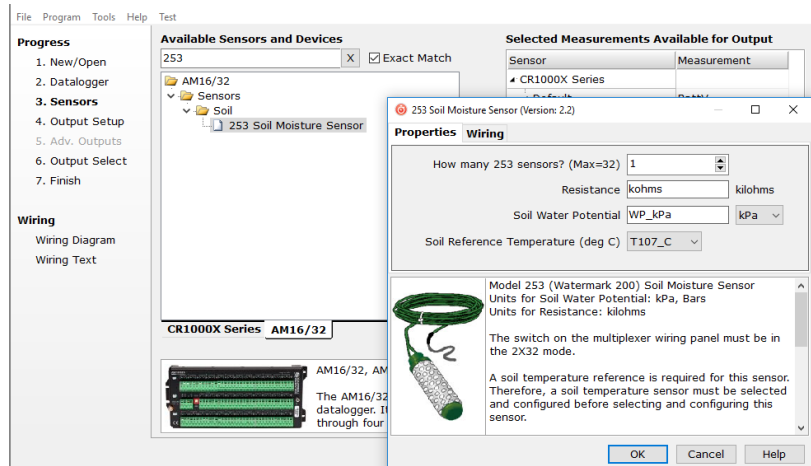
File Program Tools Help Test

Progress
1. New/Open
2. Datalogger
3. Sensors
4. Output Setup
5. Adv. Outputs
6. Output Select
7. Finish

Wiring
Wiring Diagram
Wiring Text

Available Sensors and Devices
253 X Exact Match

AM16/32
Sensors
Soil
253 Soil Moisture Sensor

CR1000X Series AM16/32

AM16/32, AM
The AM16/32 datalogger. It through four

Selected Measurements Available for Output
| Sensor | Measurement |
|---|---|
| CR1000X Series | |
| Default | BattV |

253 Soil Moisture Sensor (Version: 2.2)

Properties Wiring

How many 253 sensors? (Max=32) 1
Resistance kohms kilohms
Soil Water Potential WP_kPa kPa
Soil Reference Temperature (deg C) T107_C

Model 253 (Watermark 200) Soil Moisture Sensor
Units for Soil Water Potential: kPa, Bars
Units for Resistance: kilohms

The switch on the multiplexer wiring panel must be in the 2X32 mode.

A soil temperature reference is required for this sensor. Therefore, a soil temperature sensor must be selected and configured before selecting and configuring this sensor.

OK Cancel Help